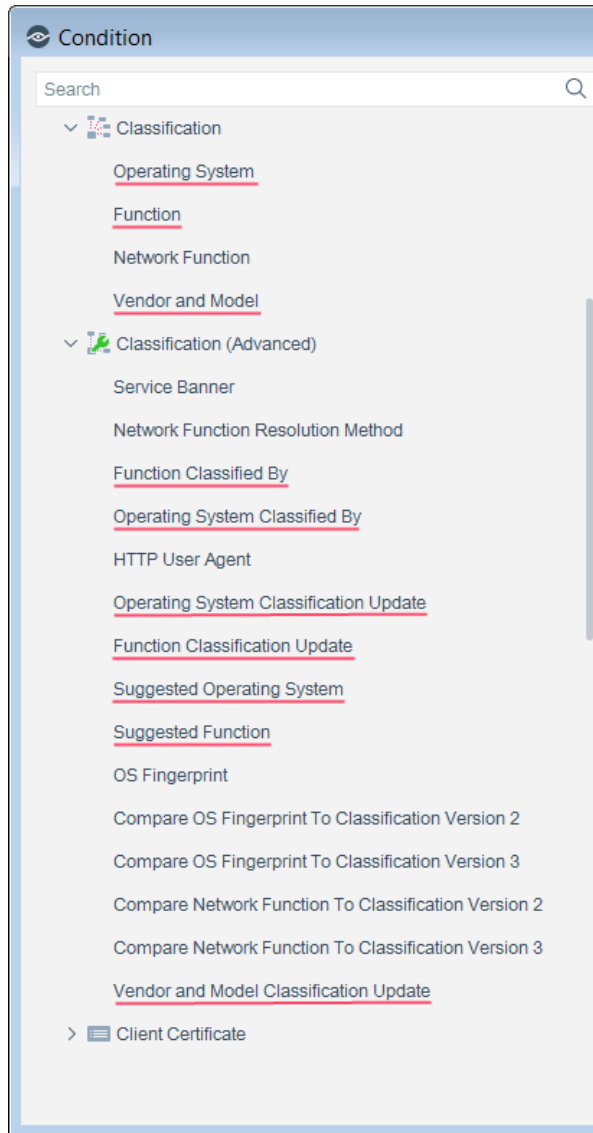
Condition

Search

Classification

Operating System

Function

Network Function

Vendor and Model

Classification (Advanced)

Service Banner

Network Function Resolution Method

Function Classified By

Operating System Classified By

HTTP User Agent

Operating System Classification Update

Function Classification Update

Suggested Operating System

Suggested Function

OS Fingerprint

Compare OS Fingerprint To Classification Version 2

Compare OS Fingerprint To Classification Version 3

Compare Network Function To Classification Version 2

Compare Network Function To Classification Version 3

Vendor and Model Classification Update

Client Certificate